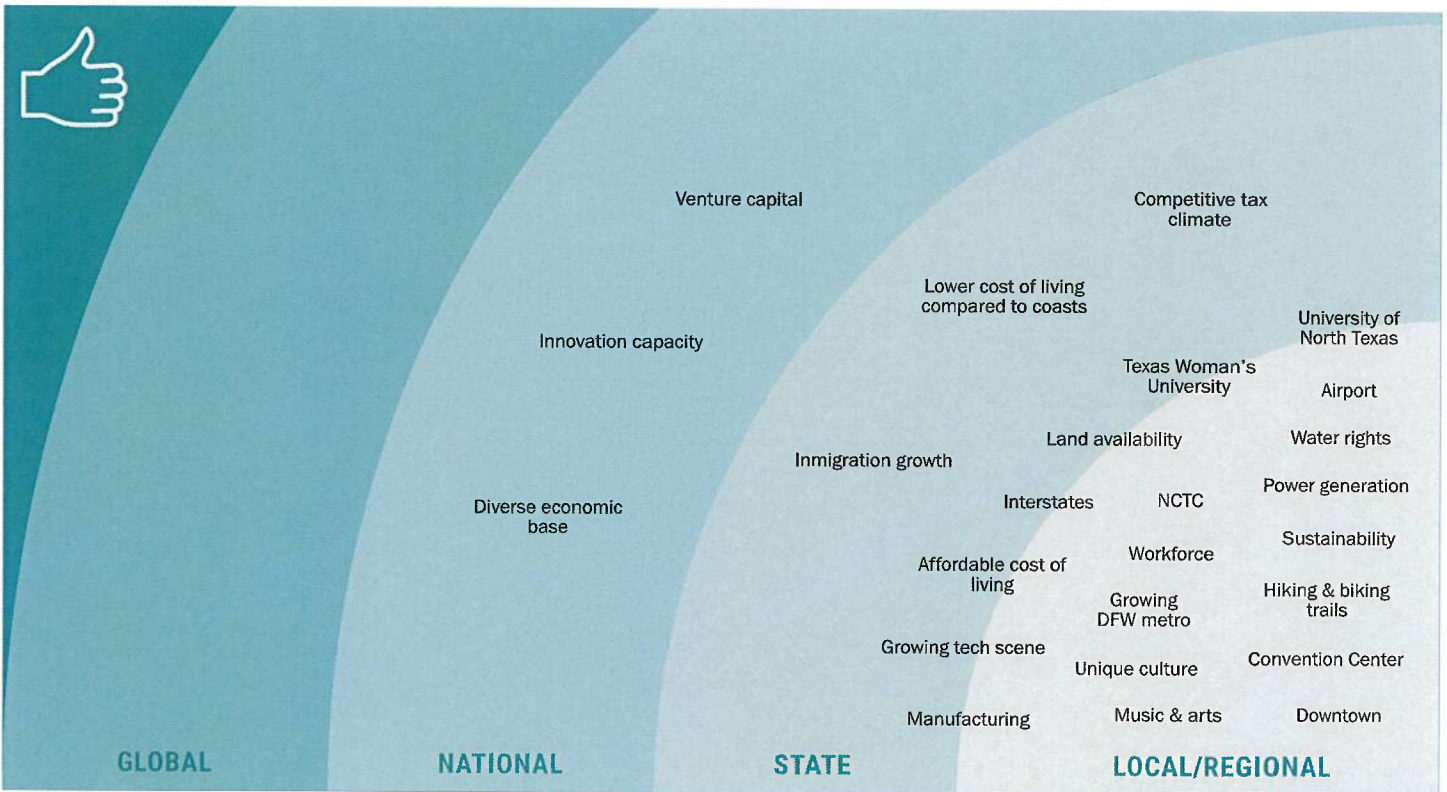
Venture capital

Competitive tax climate

Lower cost of living compared to coasts

University of North Texas

Innovation capacity

Texas Woman's University

Airport

Land availability

Water rights

Inmigration growth

Power generation

Interstates

NCTC

Diverse economic base

Sustainability

Workforce

Affordable cost of living

Hiking & biking trails

Growing DFW metro

Growing tech scene

Convention Center

Unique culture

Manufacturing

Music & arts

Downtown

GLOBAL

NATIONAL

STATE

LOCAL/REGIONAL